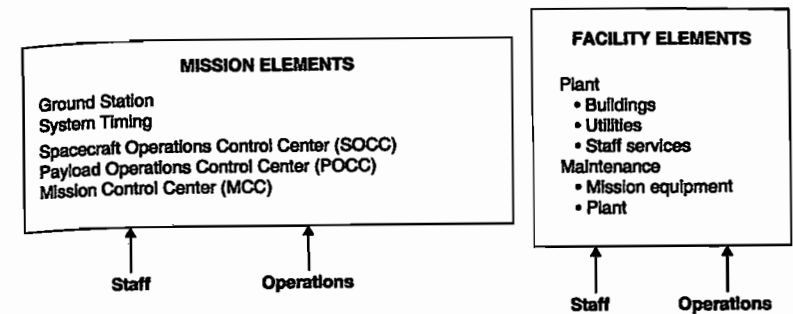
MISSION ELEMENTS

Ground Station
System Timing
Spacecraft Operations Control Center (SOCC)
Payload Operations Control Center (POCC)
Mission Control Center (MCC)

Staff

Operations

FACILITY ELEMENTS

Plant
• Buildings
• Utilities
• Staff services
Maintenance
• Mission equipment
• Plant

Staff

Operations